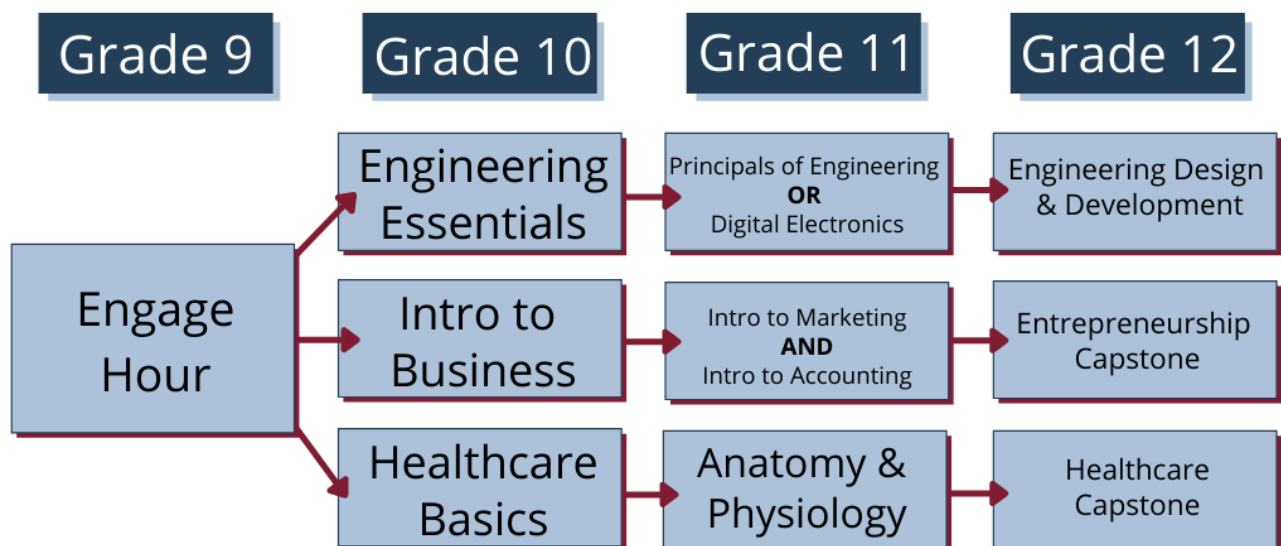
Grade 9

Grade 10

Grade 11

Grade 12

Engage Hour

Engineering Essentials

Principals of Engineering **OR** Digital Electronics

Engineering Design & Development

Intro to Business

Intro to Marketing **AND** Intro to Accounting

Entrepreneurship Capstone

Healthcare Basics

Anatomy & Physiology

Healthcare Capstone